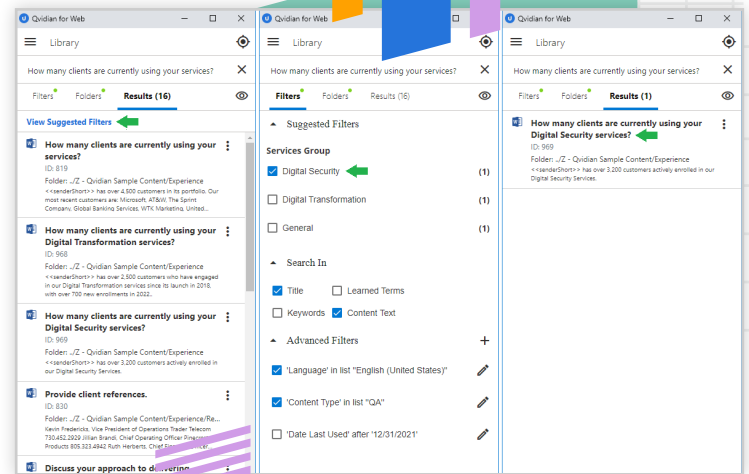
Qvidian for Web

Library

How many clients are currently using your services?

Filters Folders Results (16)

View Suggested Filters

How many clients are currently using your services?
ID: 819
Folder: ../Z - Qvidian Sample Content/Experience
<<senderShort>> has over 4,500 customers in its portfolio. Our most recent customers are; Microsoft, AT&W, The Sprint Company, Global Banking Services, WTK Marketing, United...

How many clients are currently using your Digital Transformation services?
ID: 968
Folder: ../Z - Qvidian Sample Content/Experience
<<senderShort>> has over 2,500 customers who have engaged in our Digital Transformation services since its launch in 2018, with over 700 new enrollments in 2022.

How many clients are currently using your Digital Security services?
ID: 969
Folder: ../Z - Qvidian Sample Content/Experience
<<senderShort>> has over 3,200 customers actively enrolled in our Digital Security Services.

Provide client references.
ID: 830
Folder: ../Z - Qvidian Sample Content/Experience/Re...
Kevin Fredericks, Vice President of Operations Trader Telecom 730.452.2929 Jillian Brandt, Chief Operating Officer Pine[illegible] Products 805.323.4942 Ruth Herberts, Chief Ope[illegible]

Discuss your approach to de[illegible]

Qvidian for Web

Library

How many clients are currently using your services?

Filters Folders Results (16)

Suggested Filters

Services Group

Digital Security (1)

Digital Transformation (1)

General (1)

Search In

Title Learned Terms

Keywords Content Text

Advanced Filters

'Language' in list "English (United States)"

'Content Type' in list "QA"

'Date Last Used' after '12/31/2021'

Qvidian for Web

Library

How many clients are currently using your services?

Filters Folders Results (1)

How many clients are currently using your Digital Security services?
ID: 969
Folder: ../Z - Qvidian Sample Content/Experience
<<senderShort>> has over 3,200 customers actively enrolled in our Digital Security Services.